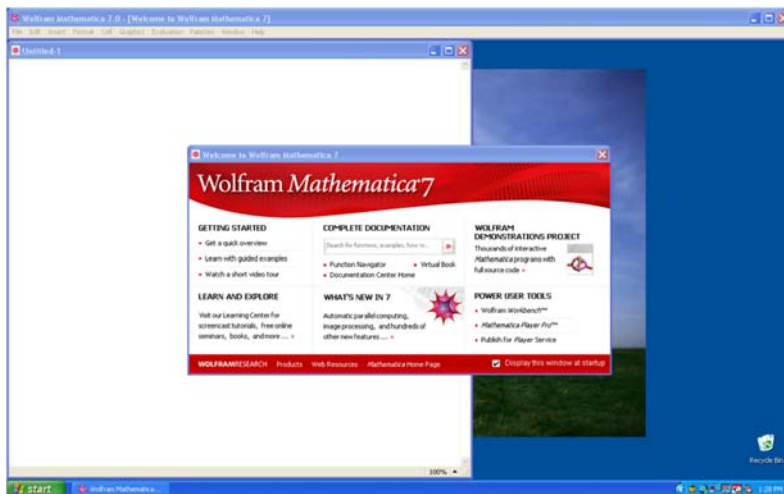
Wolfram Mathematica 7.0 - [Welcome to Wolfram Mathematica 7]
File Edit Insert Format Cell Graphics Evaluation Palettes Window Help
Untitled-1

Welcome to Wolfram Mathematica 7
Wolfram Mathematica 7

GETTING STARTED
• Get a quick overview
• Learn with guided examples
• Watch a short video tour

COMPLETE DOCUMENTATION
Search for functions, examples, how-to...
• Function Navigator • Virtual Book
• Documentation Center Home

WOLFRAM DEMONSTRATIONS PROJECT
Thousands of interactive Mathematica programs with full source code »

LEARN AND EXPLORE
Visit our Learning Center for screencast tutorials, free online seminars, books, and more ... »

WHAT'S NEW IN 7
Automatic parallel computing, image processing, and hundreds of other new features ... »

POWER USER TOOLS
• Wolfram Workbench™
• Mathematica Player Pro™
• Publish for Player Service

WOLFRAMRESEARCH Products Web Resources Mathematica Home Page
Display this window at startup

100%

Recycle Bin

start Wolfram Mathematica... 1:28 PM